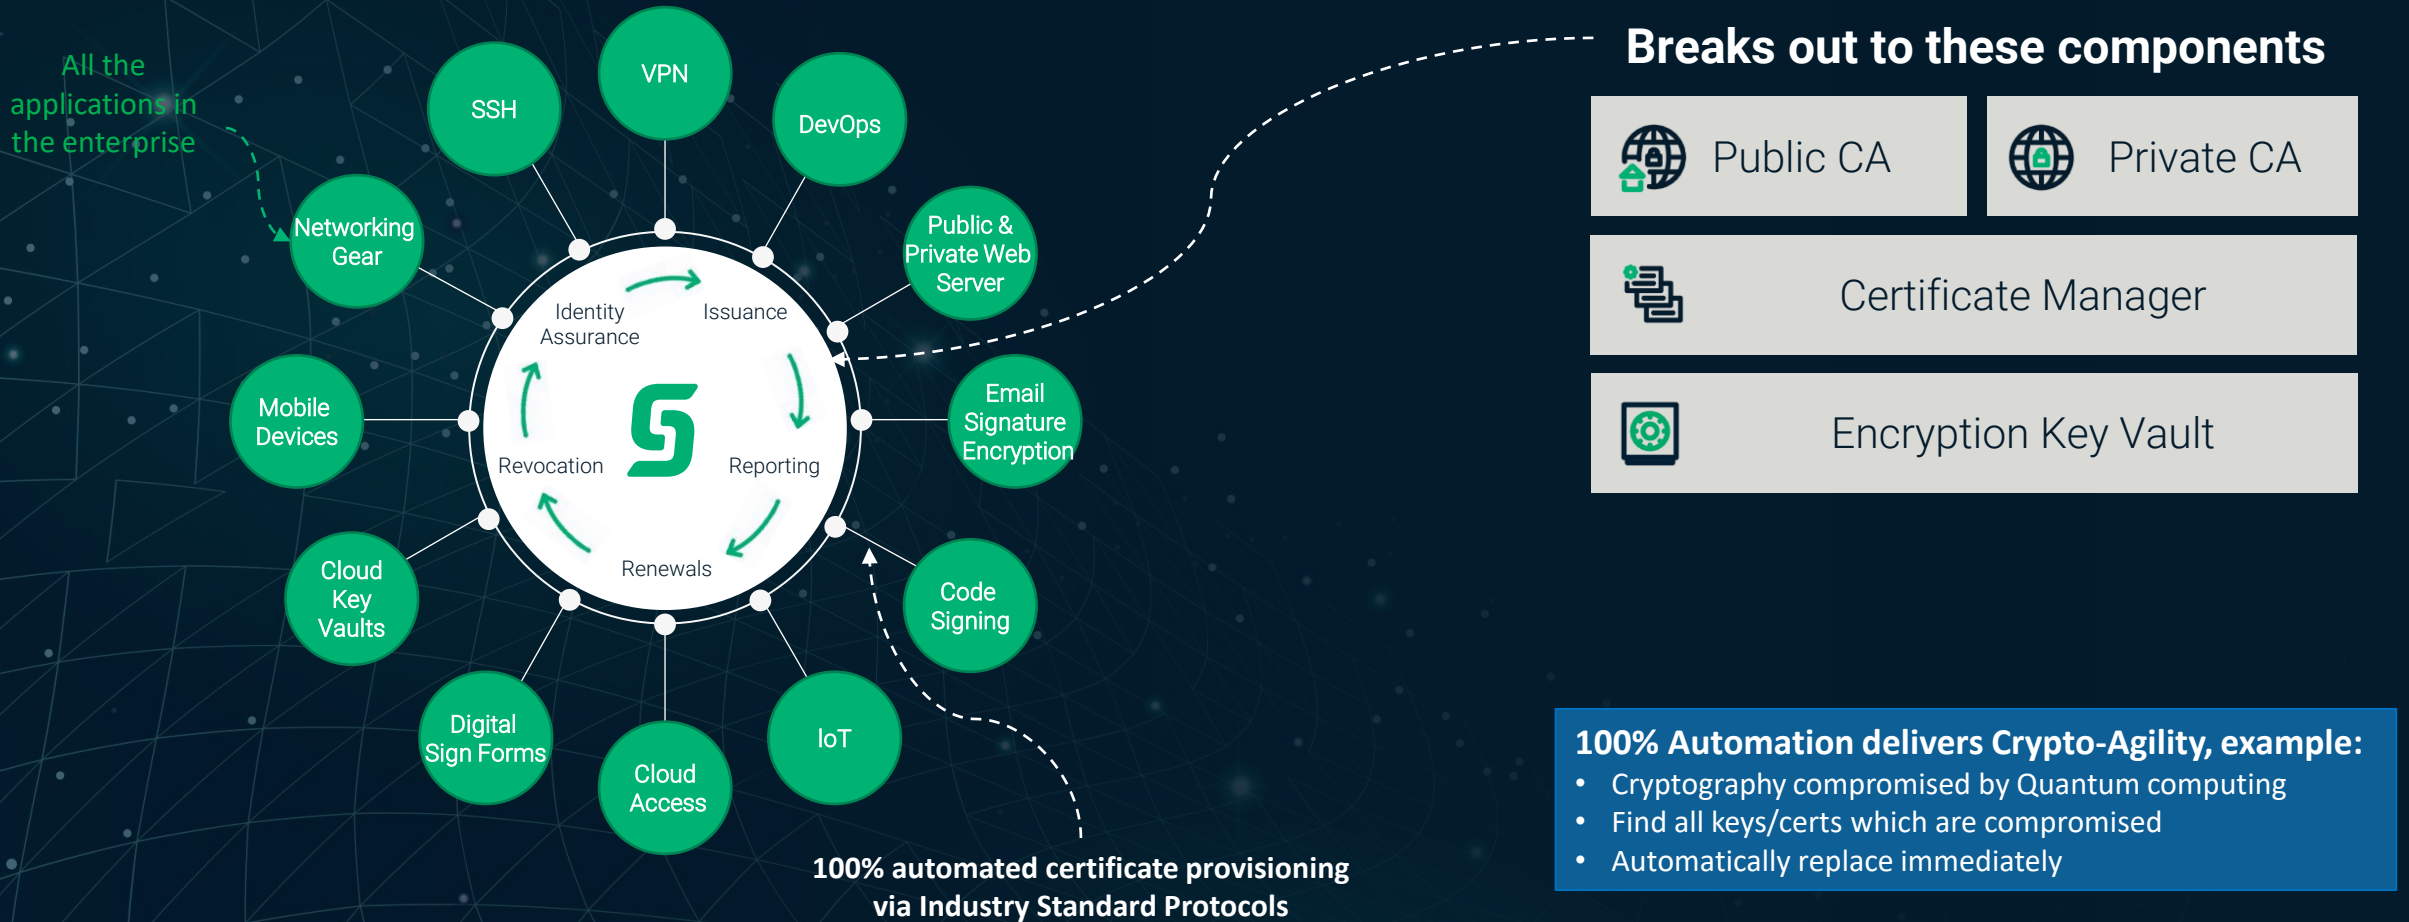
All the applications in the enterprise

VPN

SSH

DevOps

Networking Gear

Public & Private Web Server

Mobile Devices

Email Signature Encryption

Cloud Key Vaults

Code Signing

Digital Sign Forms

Cloud Access

IoT

Identity Assurance

Issuance

Revocation

Reporting

Renewals

Breaks out to these components

Public CA

Private CA

Certificate Manager

Encryption Key Vault

100% automated certificate provisioning via Industry Standard Protocols

100% Automation delivers Crypto-Agility, example:
• Cryptography compromised by Quantum computing
• Find all keys/certs which are compromised
• Automatically replace immediately